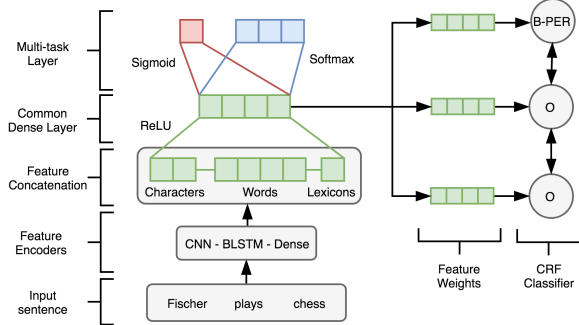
Multi-task Layer

Sigmoid

Softmax

Common Dense Layer

ReLU

Feature Concatenation

Characters

Words

Lexicons

Feature Encoders

CNN - BLSTM - Dense

Input sentence

Fischer

plays

chess

B-PER

O

O

Feature Weights

CRF Classifier